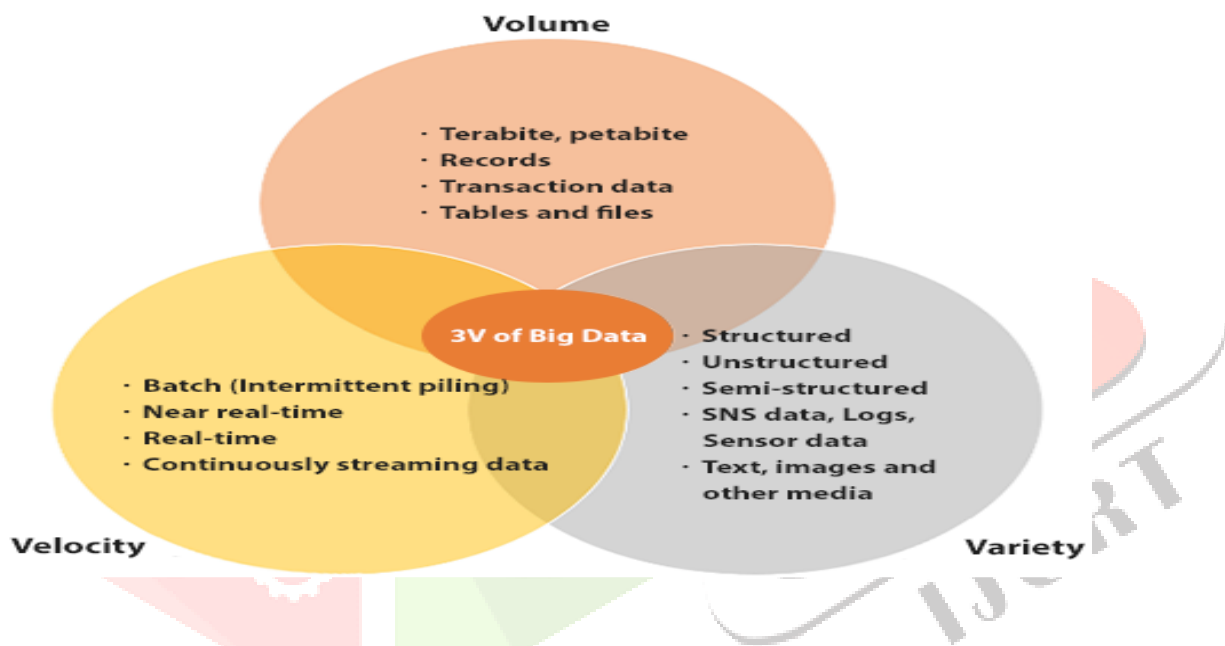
Volume

· Terabite, petabite
· Records
· Transaction data
· Tables and files

3V of Big Data

· Batch (Intermittent piling)
· Near real-time
· Real-time
· Continuously streaming data

Velocity

· Structured
· Unstructured
· Semi-structured
· SNS data, Logs, Sensor data
· Text, images and other media

Variety

IJCRT